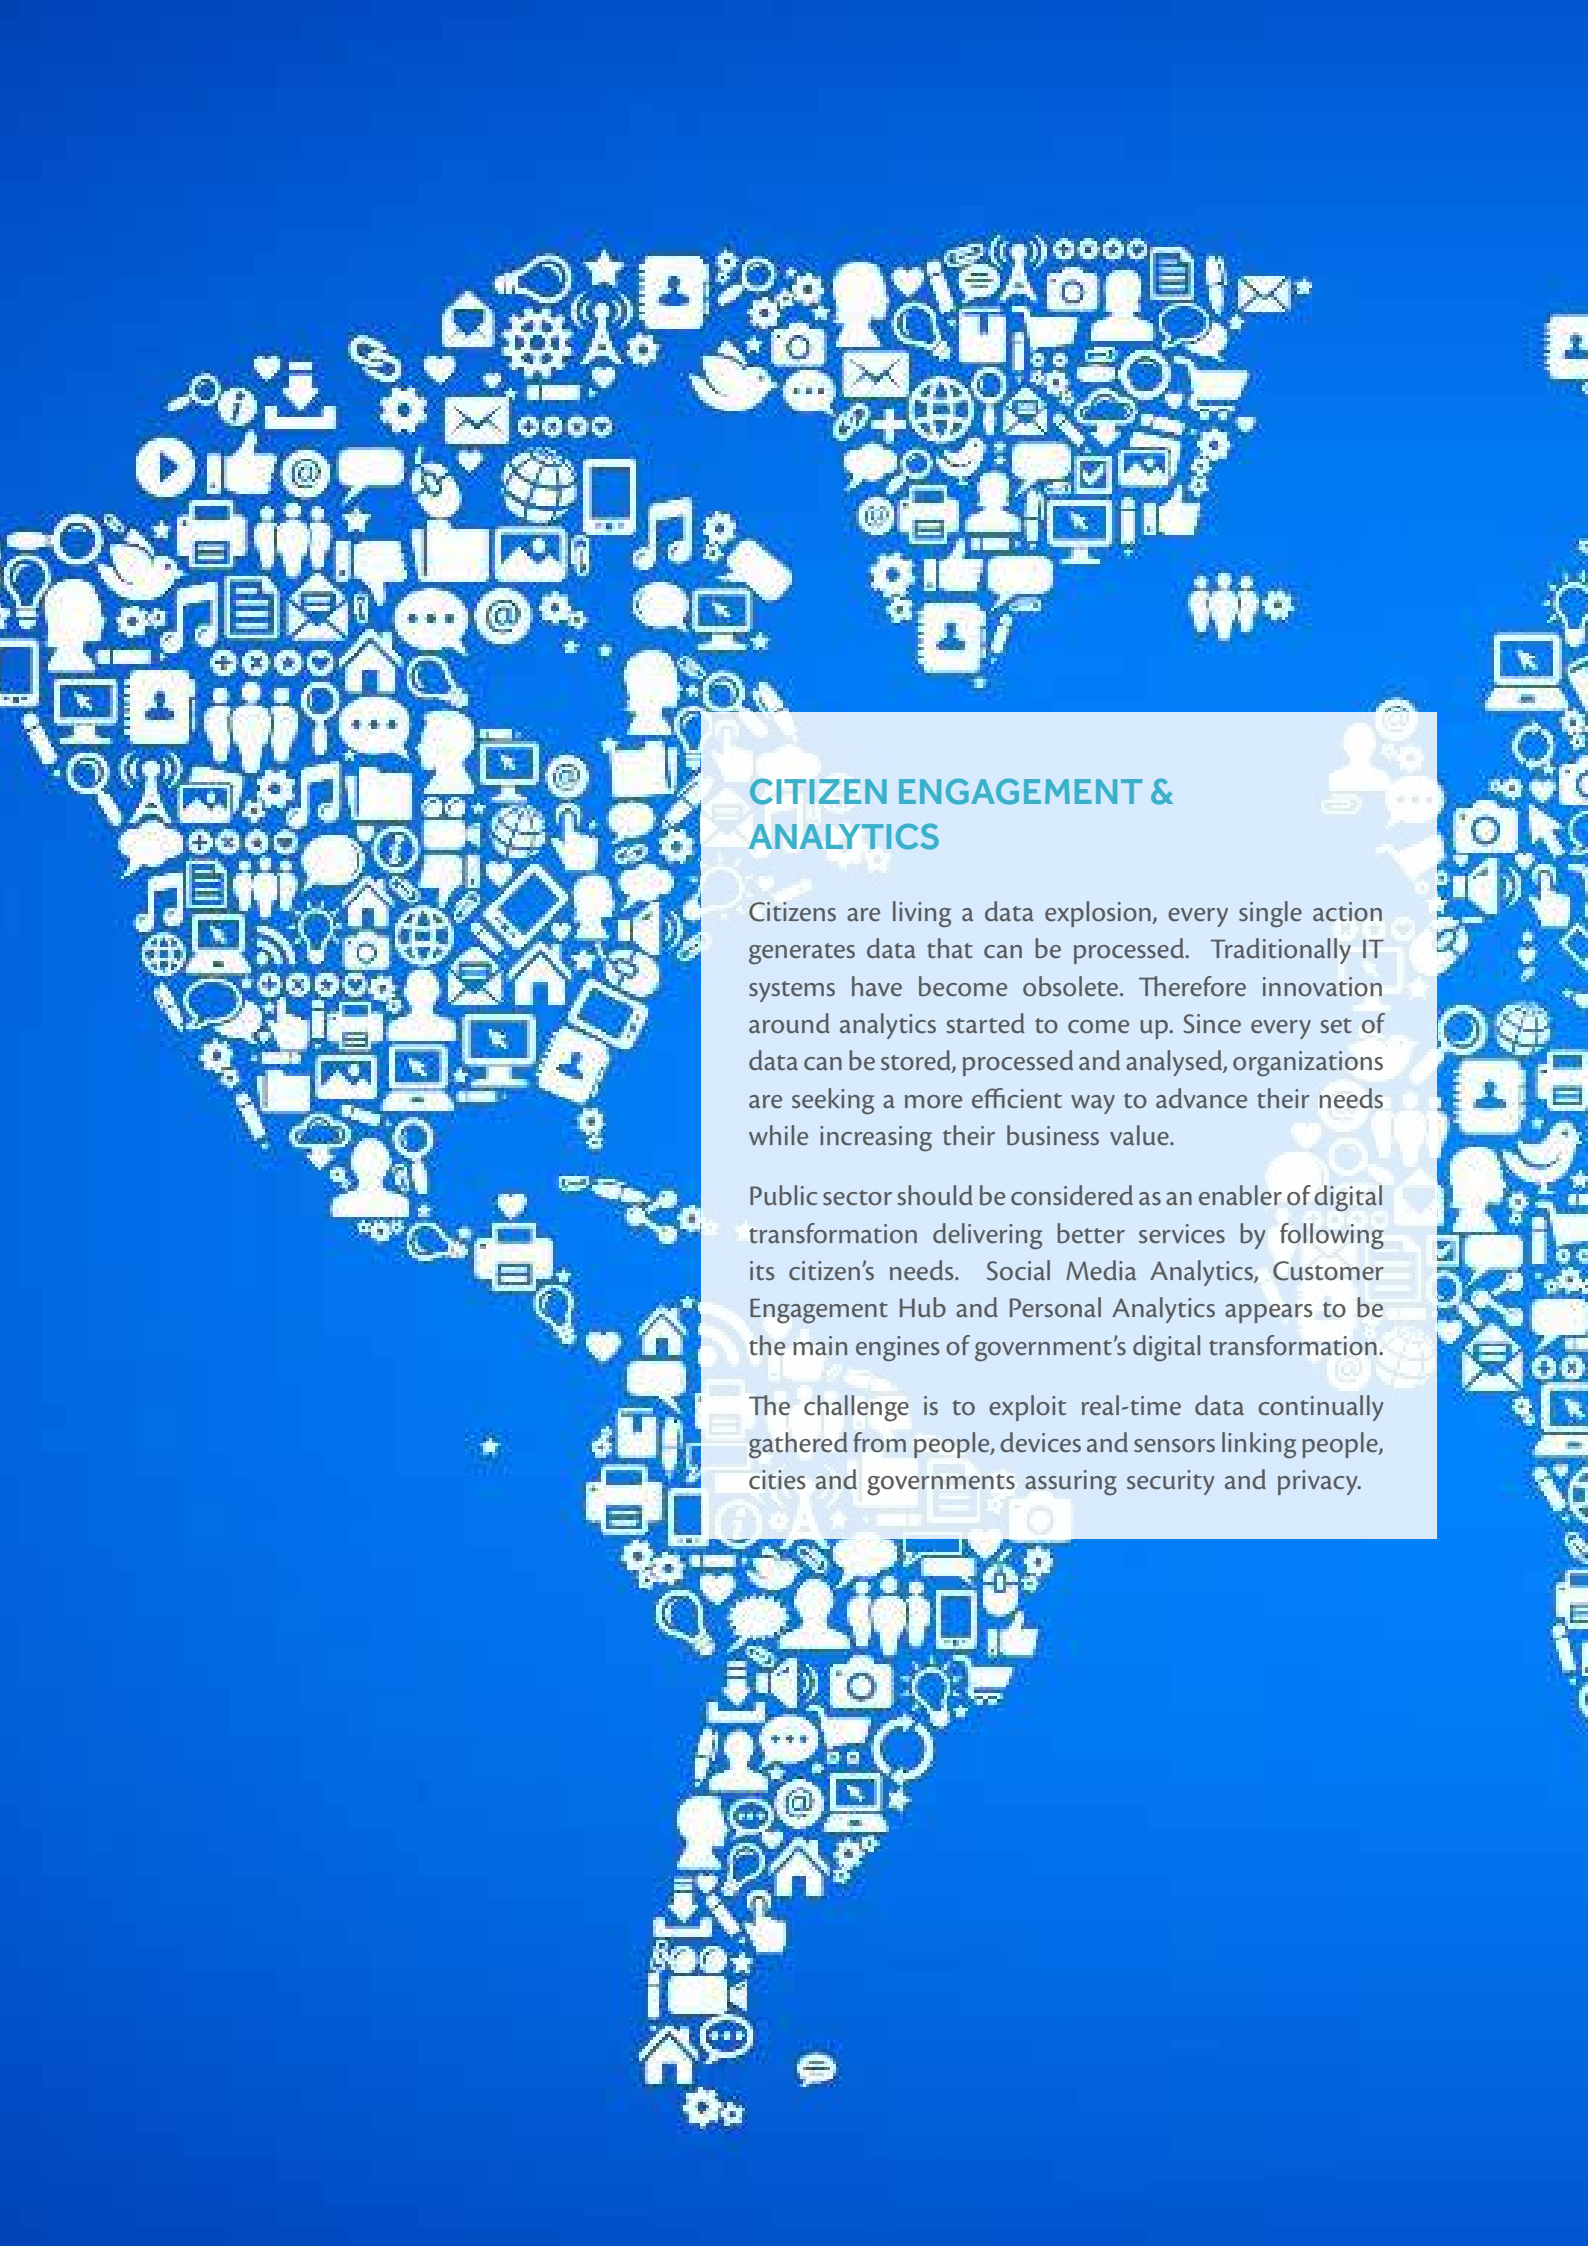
CITIZEN ENGAGEMENT & ANALYTICS

Citizens are living a data explosion, every single action generates data that can be processed.  Traditionally IT systems have become obsolete. Therefore innovation around analytics started to come up. Since every set of data can be stored, processed and analysed, organizations are seeking a more efficient way to advance their needs while increasing their business value.

Public sector should be considered as an enabler of digital transformation delivering better services by following its citizen's needs.  Social Media Analytics, Customer Engagement Hub and Personal Analytics appears to be the main engines of government's digital transformation.

The challenge is to exploit real-time data continually gathered from people, devices and sensors linking people, cities and governments assuring security and privacy.